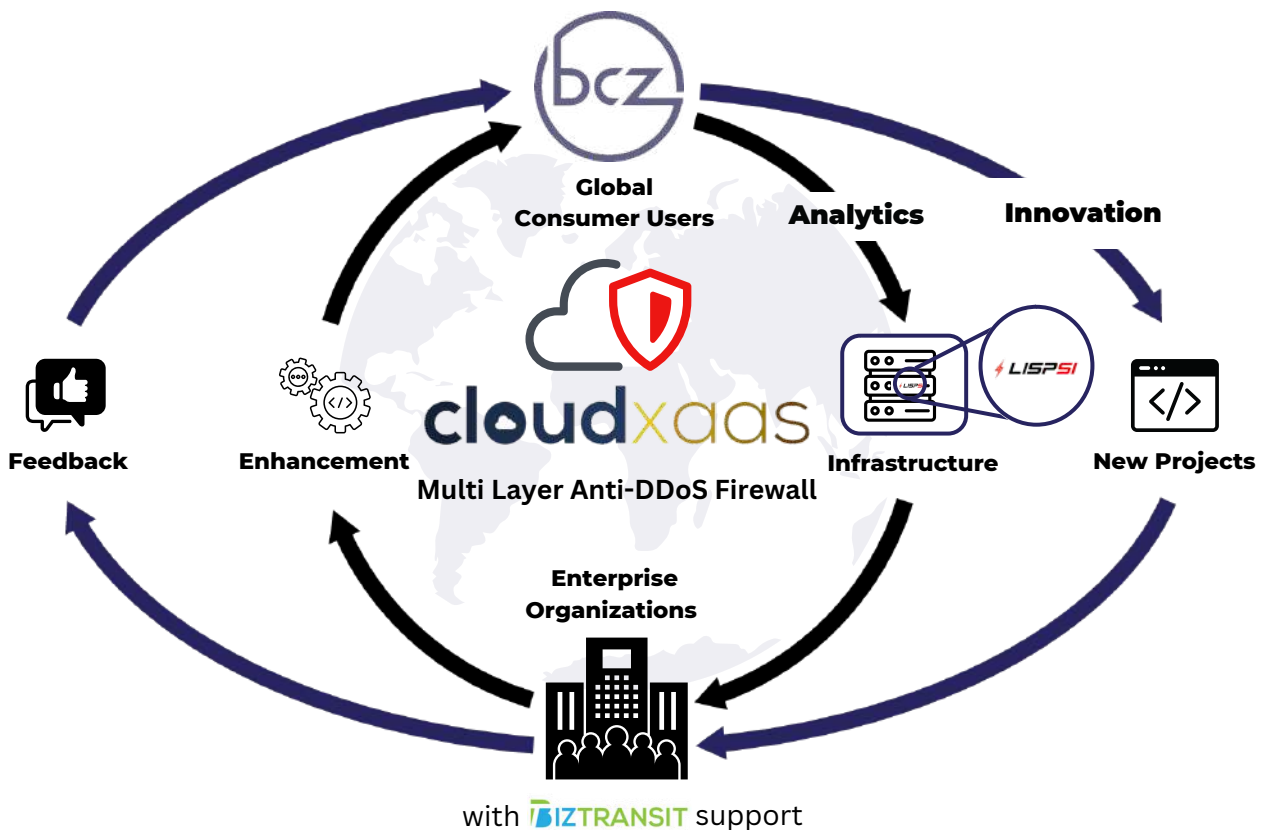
bcz

Global Consumer Users

Analytics

Innovation

cloudxaas

Multi Layer Anti-DDoS Firewall

Feedback

Enhancement

LISPSI

Infrastructure

New Projects

Enterprise Organizations

with BIZTRANSIT support